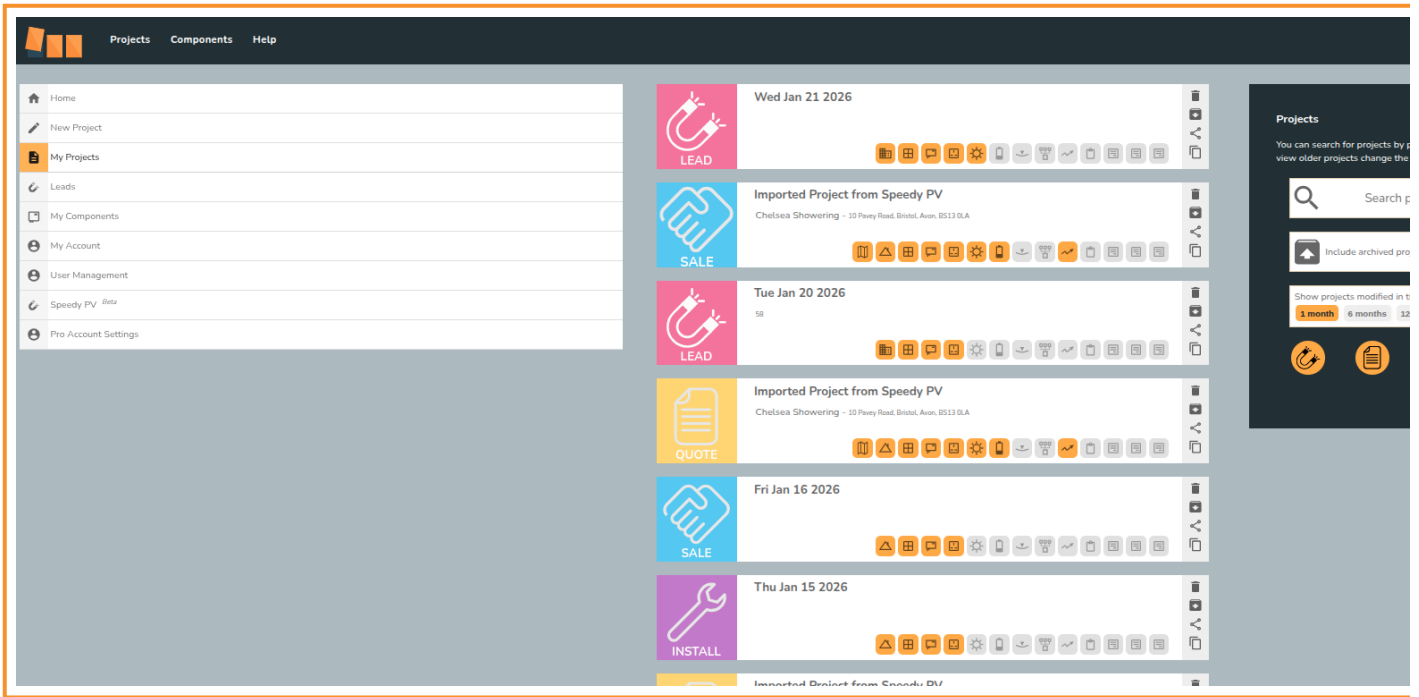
Projects Components Help

Home
New Project
My Projects
Leads
My Components
My Account
User Management
Speedy PV Beta
Pro Account Settings

LEAD
Wed Jan 21 2026

SALE
Imported Project from Speedy PV
Chelsea Showering – 10 Pavey Road, Bristol, Avon, BS13 0LA

LEAD
Tue Jan 20 2026
58

QUOTE
Imported Project from Speedy PV
Chelsea Showering – 10 Pavey Road, Bristol, Avon, BS13 0LA

SALE
Fri Jan 16 2026

INSTALL
Thu Jan 15 2026

Imported Project from Speedy PV

Projects
You can search for projects by p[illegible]
view older projects change the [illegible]
Search p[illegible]
Include archived pro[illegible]
Show projects modified in t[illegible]
1 month 6 months 12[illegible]